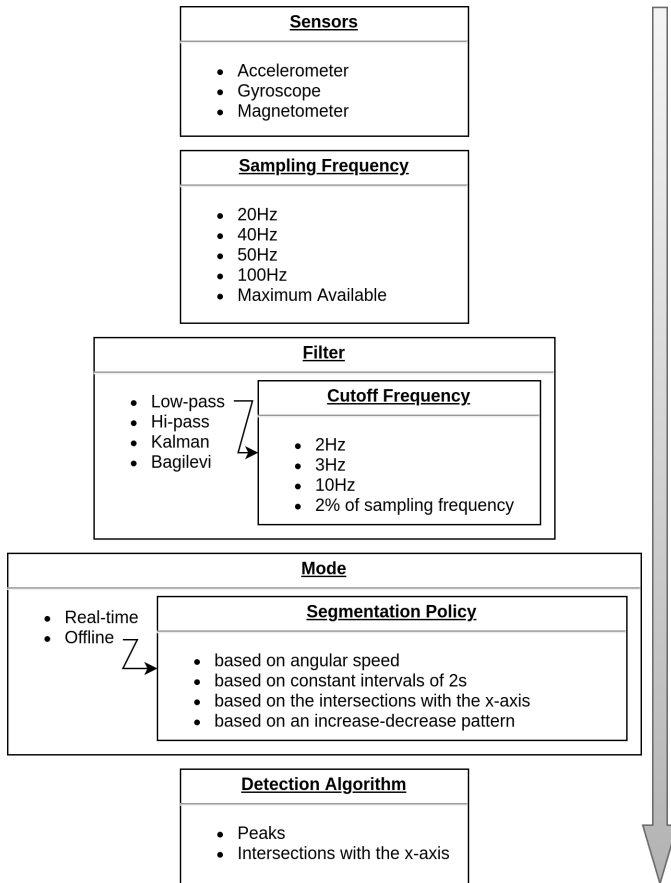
**Sensors**

- Accelerometer
- Gyroscope
- Magnetometer

**Sampling Frequency**

- 20Hz
- 40Hz
- 50Hz
- 100Hz
- Maximum Available

**Filter**

- Low-pass
- Hi-pass
- Kalman
- Bagilevi

**Cutoff Frequency**

- 2Hz
- 3Hz
- 10Hz
- 2% of sampling frequency

**Mode**

- Real-time
- Offline

**Segmentation Policy**

- based on angular speed
- based on constant intervals of 2s
- based on the intersections with the x-axis
- based on an increase-decrease pattern

**Detection Algorithm**

- Peaks
- Intersections with the x-axis